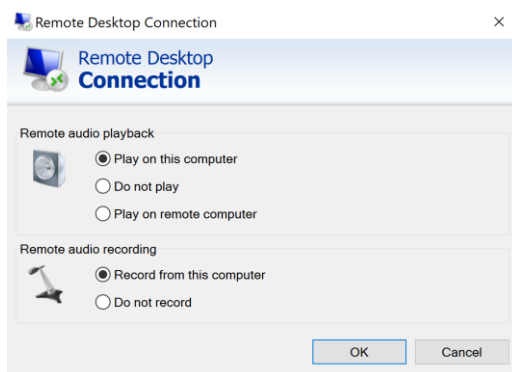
Remote Desktop Connection

×

Remote Desktop
Connection

Remote audio playback

Play on this computer

Do not play

Play on remote computer

Remote audio recording

Record from this computer

Do not record

OK

Cancel